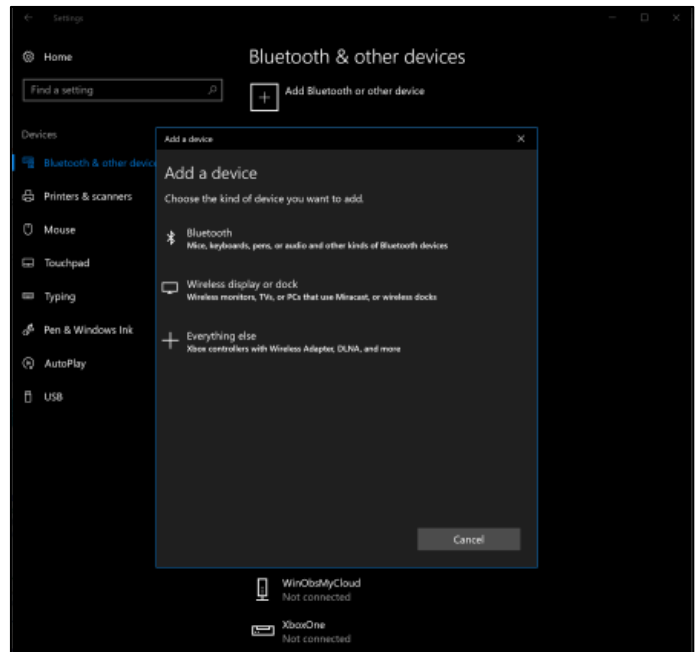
Settings

Home

Find a setting

Devices

Bluetooth & other devic

Printers & scanners

Mouse

Touchpad

Typing

Pen & Windows Ink

AutoPlay

USB

Bluetooth & other devices

Add Bluetooth or other device

Add a device

Add a device

Choose the kind of device you want to add.

Bluetooth
Mice, keyboards, pens, or audio and other kinds of Bluetooth devices

Wireless display or dock
Wireless monitors, TVs, or PCs that use Miracast, or wireless docks

Everything else
Xbox controllers with Wireless Adapter, DLNA, and more

Cancel

WinObsMyCloud
Not connected

XboxOne
Not connected